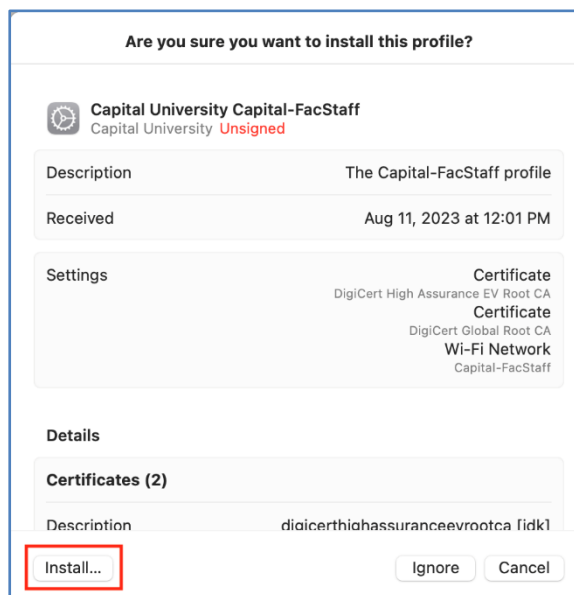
Are you sure you want to install this profile?

Capital University Capital-FacStaff
Capital University Unsigned

Description The Capital-FacStaff profile

Received Aug 11, 2023 at 12:01 PM

Settings Certificate
DigiCert High Assurance EV Root CA
Certificate
DigiCert Global Root CA
Wi-Fi Network
Capital-FacStaff

Details

Certificates (2)

Description digicerthighassuranceevrootca [idk]

Install...

Ignore Cancel